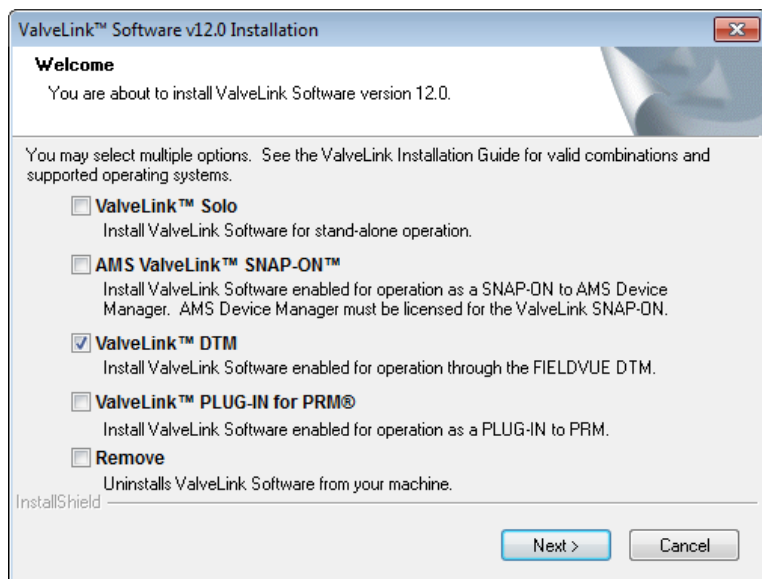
ValveLink™ Software v12.0 Installation

Welcome

You are about to install ValveLink Software version 12.0.

You may select multiple options. See the ValveLink Installation Guide for valid combinations and supported operating systems.

ValveLink™ Solo

Install ValveLink Software for stand-alone operation.

AMS ValveLink™ SNAP-ON™

Install ValveLink Software enabled for operation as a SNAP-ON to AMS Device Manager. AMS Device Manager must be licensed for the ValveLink SNAP-ON.

ValveLink™ DTM

Install ValveLink Software enabled for operation through the FIELDVUE DTM.

ValveLink™ PLUG-IN for PRM®

Install ValveLink Software enabled for operation as a PLUG-IN to PRM.

Remove

Uninstalls ValveLink Software from your machine.

InstallShield

Next >

Cancel